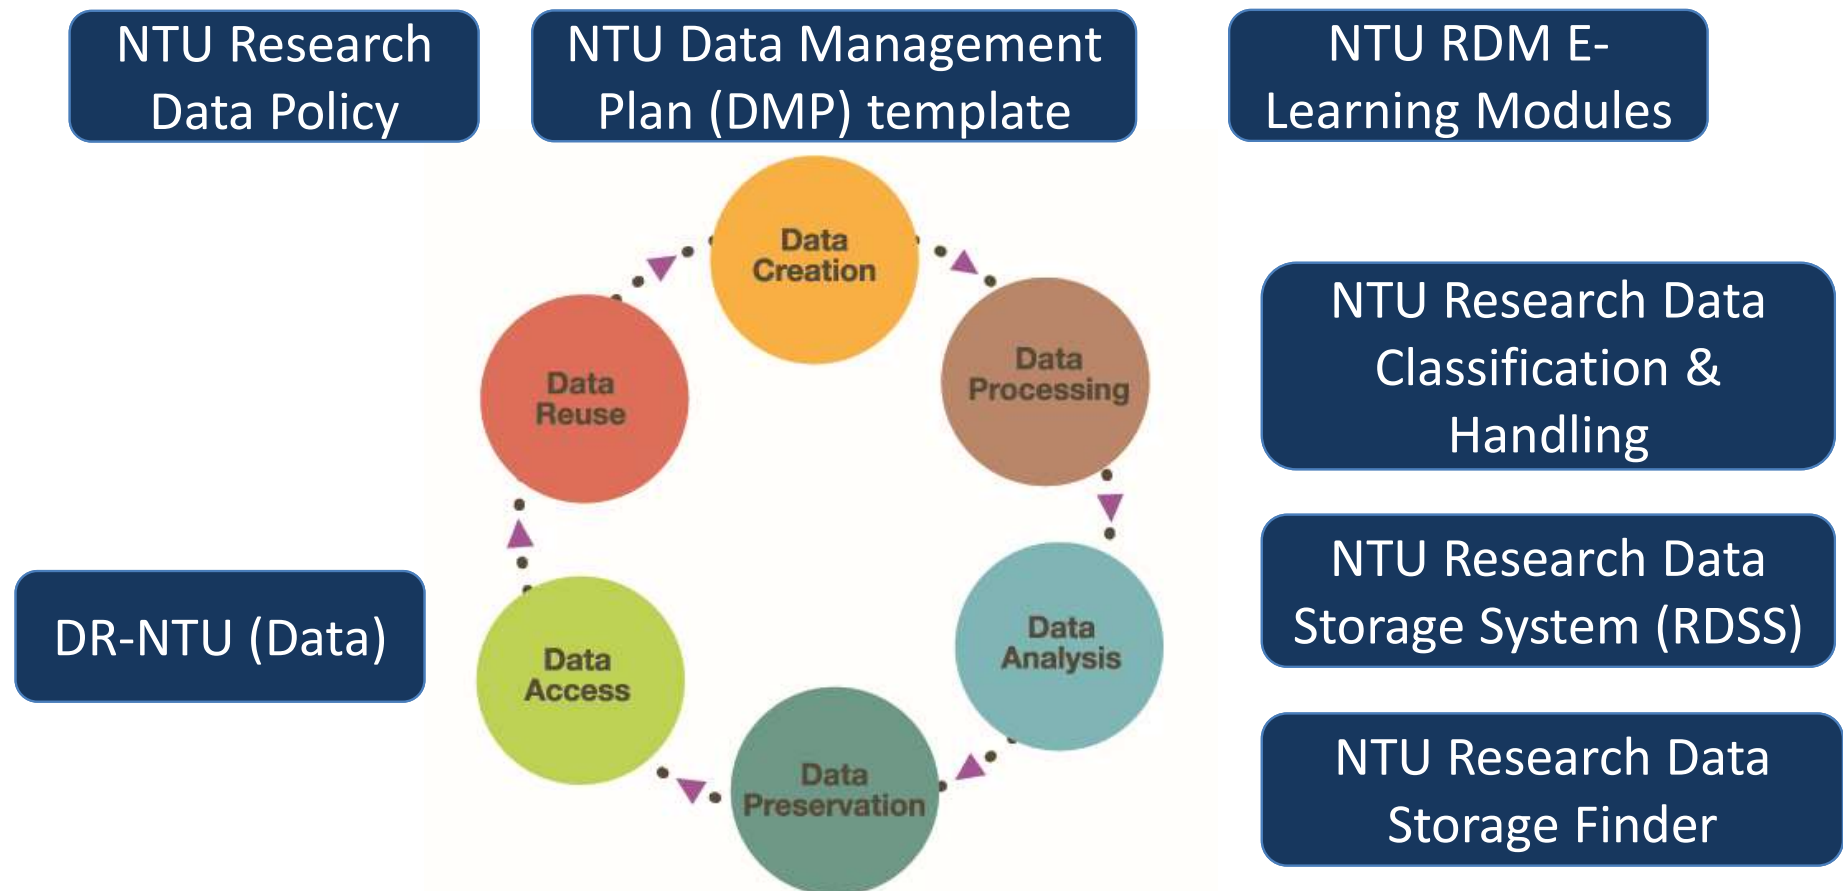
NTU Research Data Policy

NTU Data Management Plan (DMP) template

NTU RDM E-Learning Modules

Data Creation

Data Processing

Data Analysis

Data Preservation

Data Access

Data Reuse

NTU Research Data Classification & Handling

NTU Research Data Storage System (RDSS)

NTU Research Data Storage Finder

DR-NTU (Data)